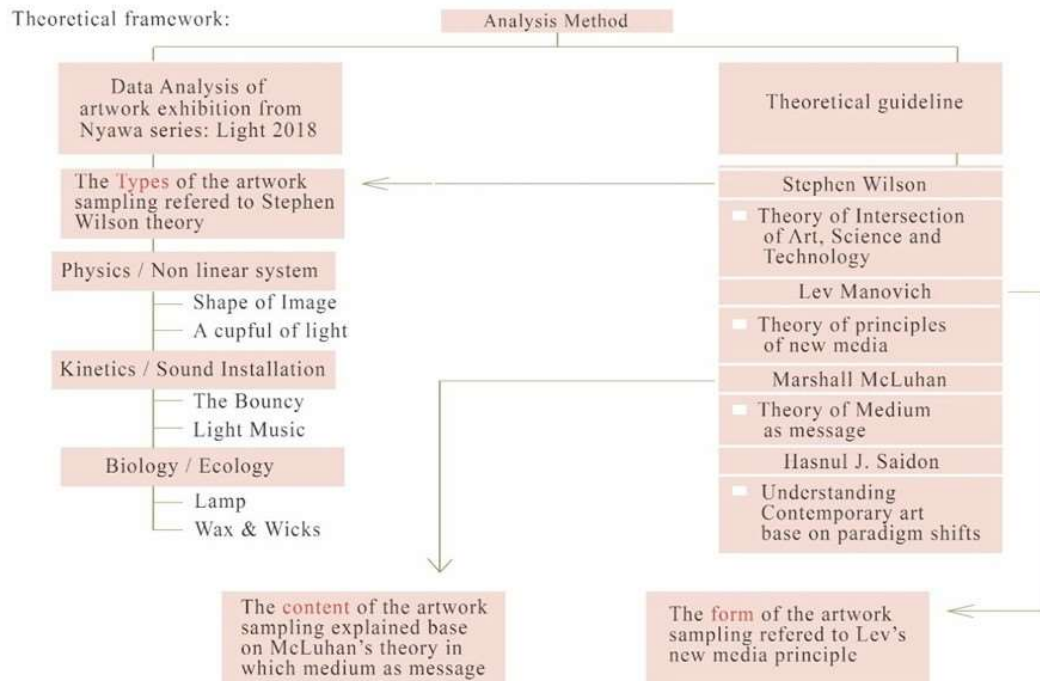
Theoretical framework:

Analysis Method

Data Analysis of artwork exhibition from Nyawa series: Light 2018

Theoretical guideline

The Types of the artwork sampling refered to Stephen Wilson theory

Physics / Non linear system

Shape of Image

A cupful of light

Kinetics / Sound Installation

The Bouncy

Light Music

Biology / Ecology

Lamp

Wax & Wicks

Stephen Wilson

Theory of Intersection of Art, Science and Technology

Lev Manovich

Theory of principles of new media

Marshall McLuhan

Theory of Medium as message

Hasnul J. Saidon

Understanding Contemporary art base on paradigm shifts

The content of the artwork sampling explained base on McLuhan's theory in which medium as message

The form of the artwork sampling refered to Lev's new media principle